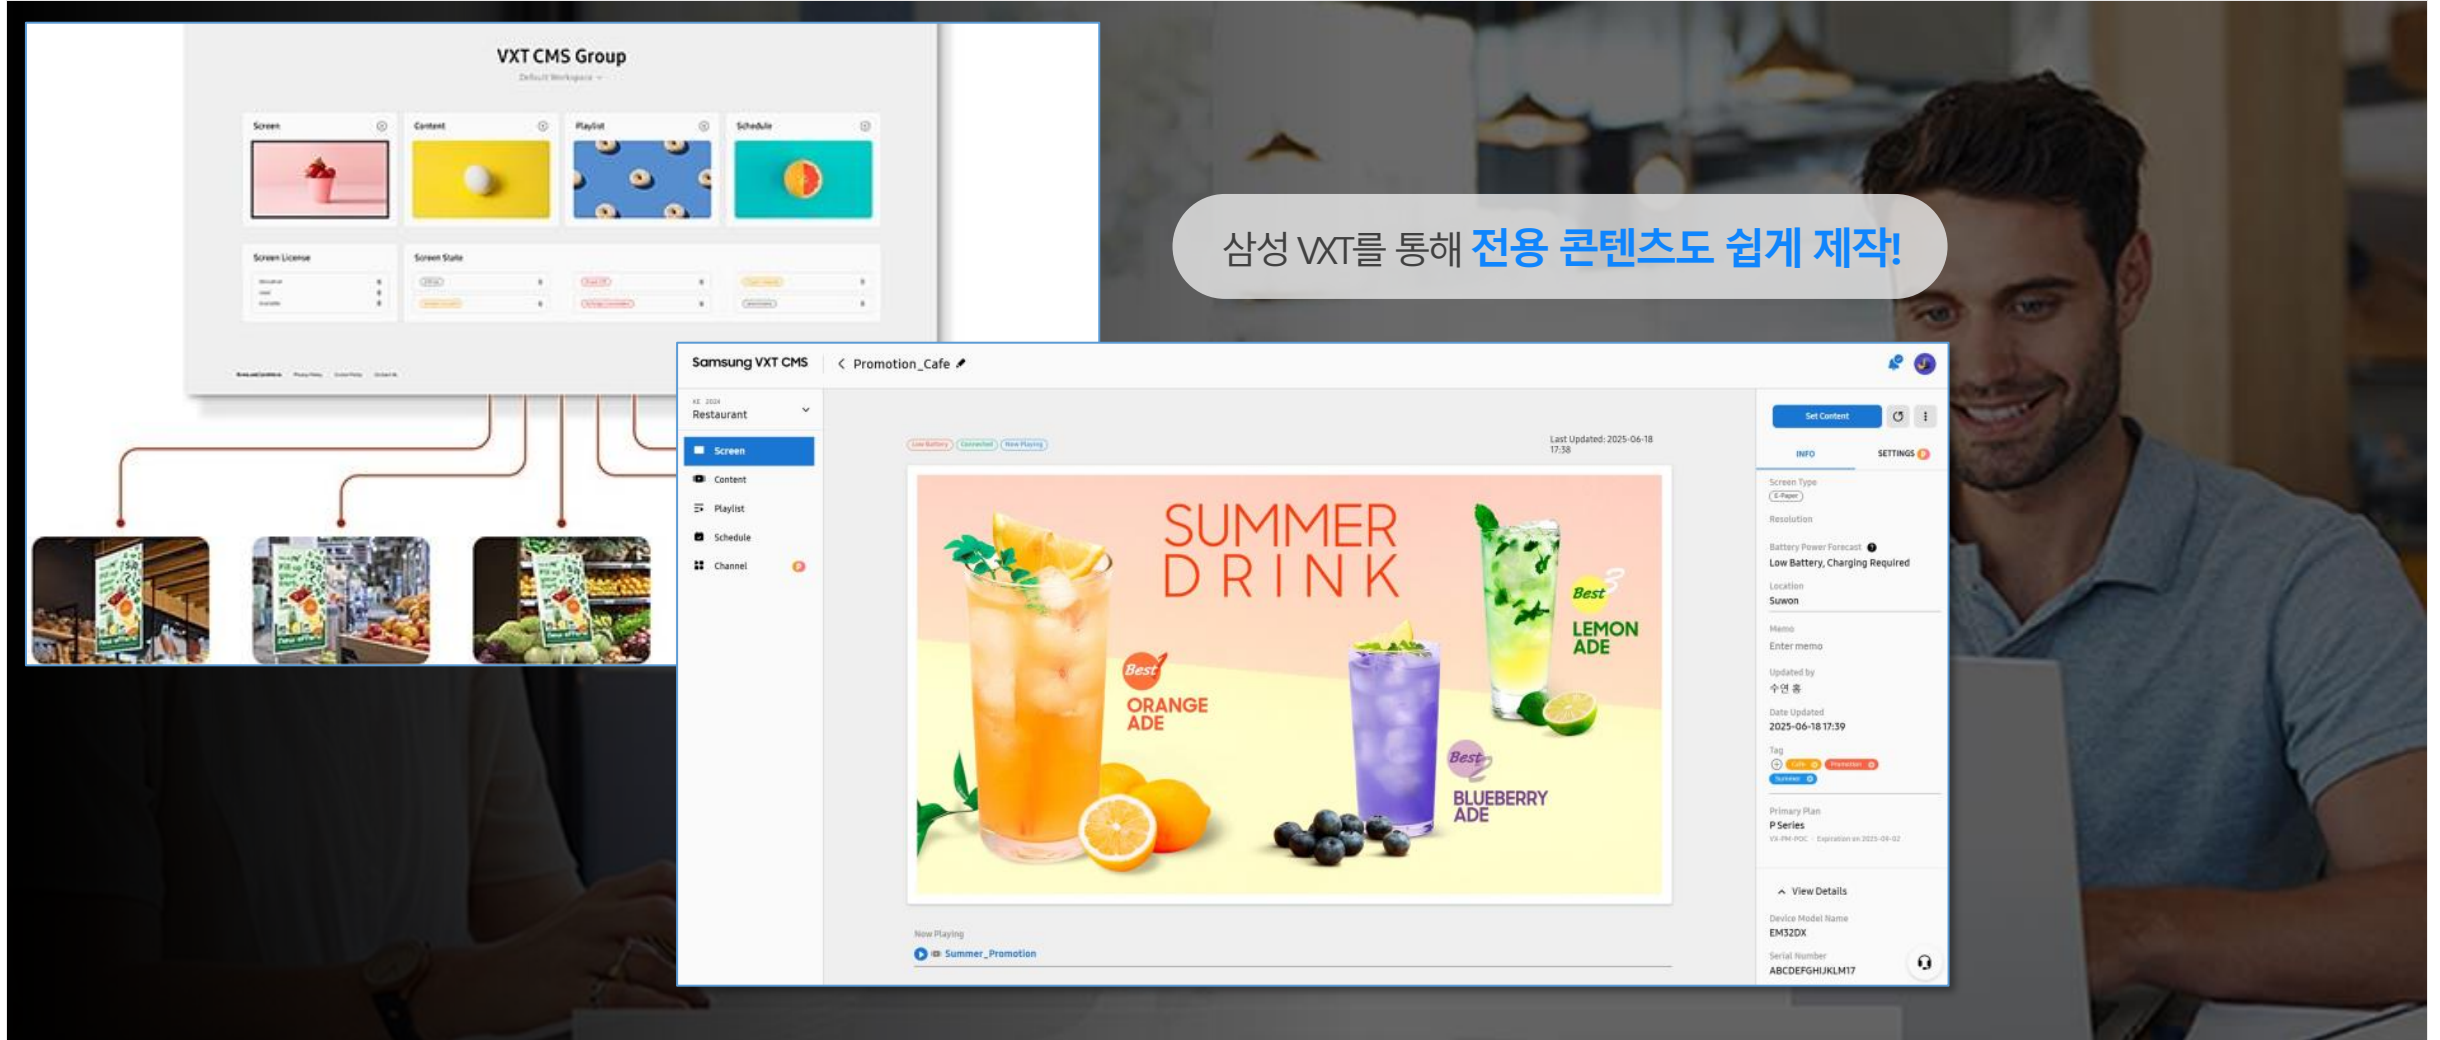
VXT CMS Group

Default Workspace

Screen

Content

Playlist

Schedule

Screen License

Screen State

삼성 VXT를 통해 전용 콘텐츠도 쉽게 제작!

Samsung VXT CMS

Promotion_Cafe

Restaurant

Screen

Content

Playlist

Schedule

Channel

Last Updated: 2025-06-18 17:38

SUMMER DRINK

Best ORANGE ADE

Best LEMON ADE

Best BLUEBERRY ADE

Now Playing

Summer_Promotion

Set Content

INFO

SETTINGS

Screen Type

E-Paper

Resolution

Battery Power Forecast

Low Battery, Charging Required

Location

Suwon

Memo

Enter memo

Updated by

수연 홍

Date Updated

2025-06-18 17:39

Tag

Cafe

Promotion

Summer

Primary Plan

P Series

View Details

Device Model Name

EM32DX

Serial Number

ABCDEFGHIJKLM17